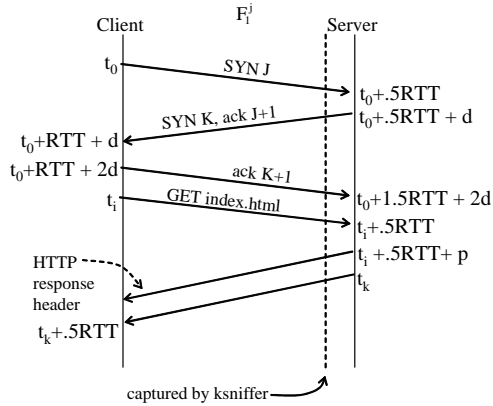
Client $F_l^j$ Server

$t_0$ SYN J $t_0$+.5RTT

SYN K, ack J+1 $t_0$+.5RTT + d

$t_0$+RTT + d

$t_0$+RTT + 2d ack K+1 $t_0$+1.5RTT + 2d

$t_i$ GET index.html $t_i$+.5RTT

HTTP response header

$t_i$ +.5RTT+ p

$t_k$

$t_k$+.5RTT

captured by ksniffer